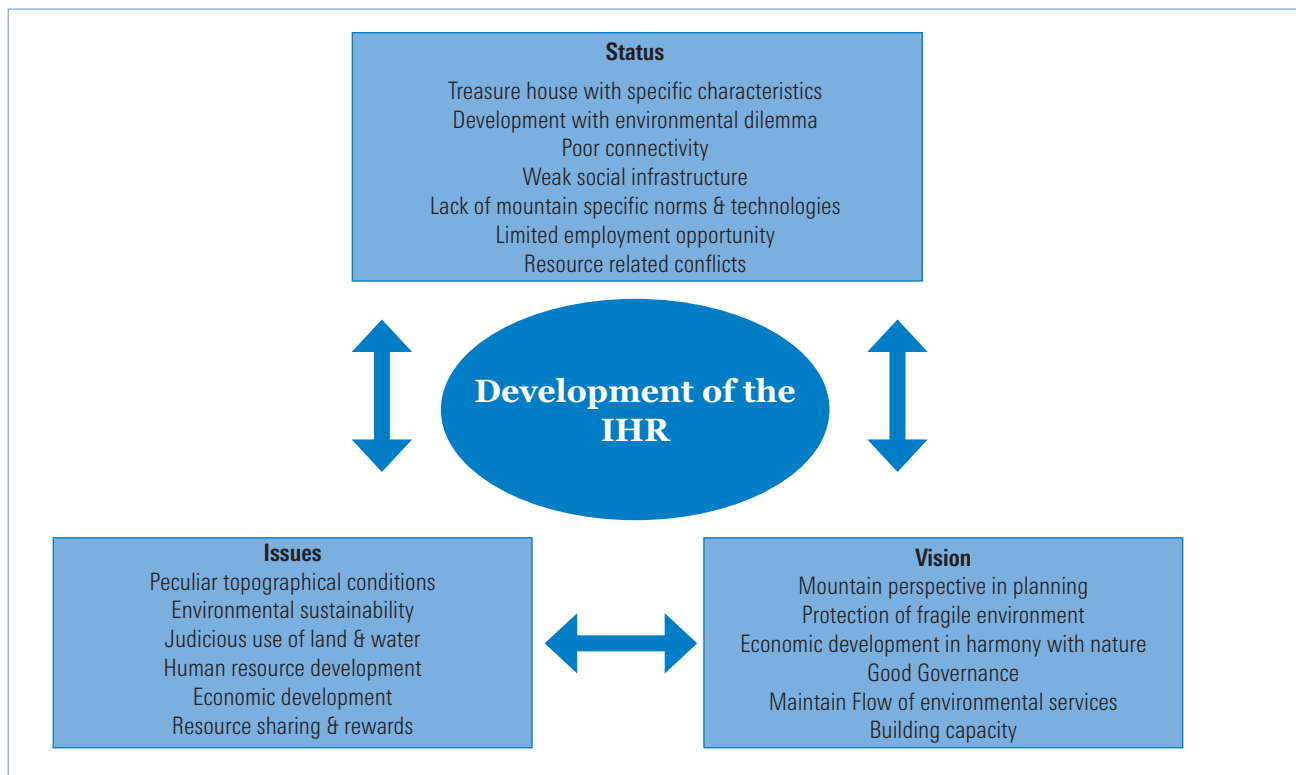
Status
Treasure house with specific characteristics
Development with environmental dilemma
Poor connectivity
Weak social infrastructure
Lack of mountain specific norms & technologies
Limited employment opportunity
Resource related conflicts

Development of the IHR

Issues
Peculiar topographical conditions
Environmental sustainability
Judicious use of land & water
Human resource development
Economic development
Resource sharing & rewards

Vision
Mountain perspective in planning
Protection of fragile environment
Economic development in harmony with nature
Good Governance
Maintain Flow of environmental services
Building capacity